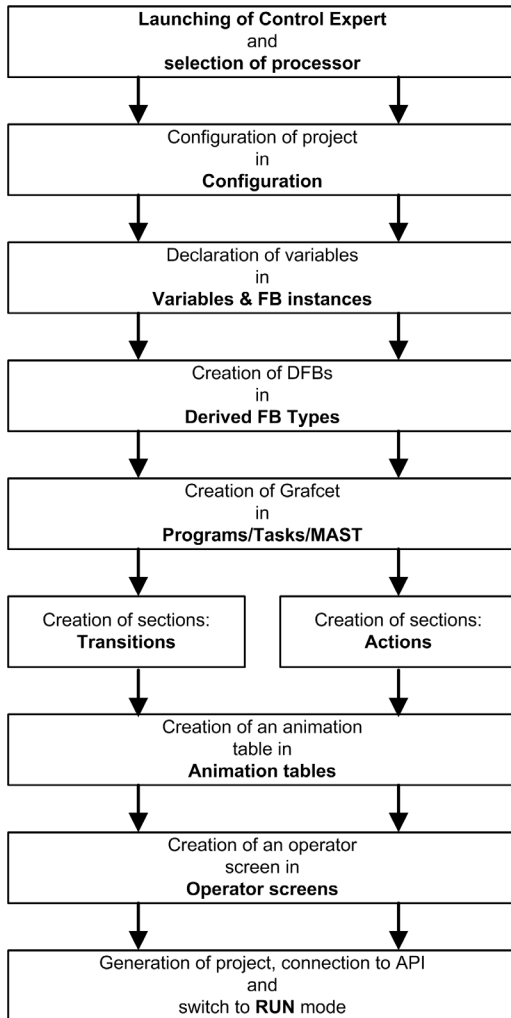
**Launching of Control Expert**
and
**selection of processor**

Configuration of project
in
**Configuration**

Declaration of variables
in
**Variables & FB instances**

Creation of DFBs
in
**Derived FB Types**

Creation of Grafcet
in
**Programs/Tasks/MAST**

Creation of sections:
**Transitions**

Creation of sections:
**Actions**

Creation of an animation table in
**Animation tables**

Creation of an operator screen in
**Operator screens**

Generation of project, connection to API
and
switch to **RUN** mode